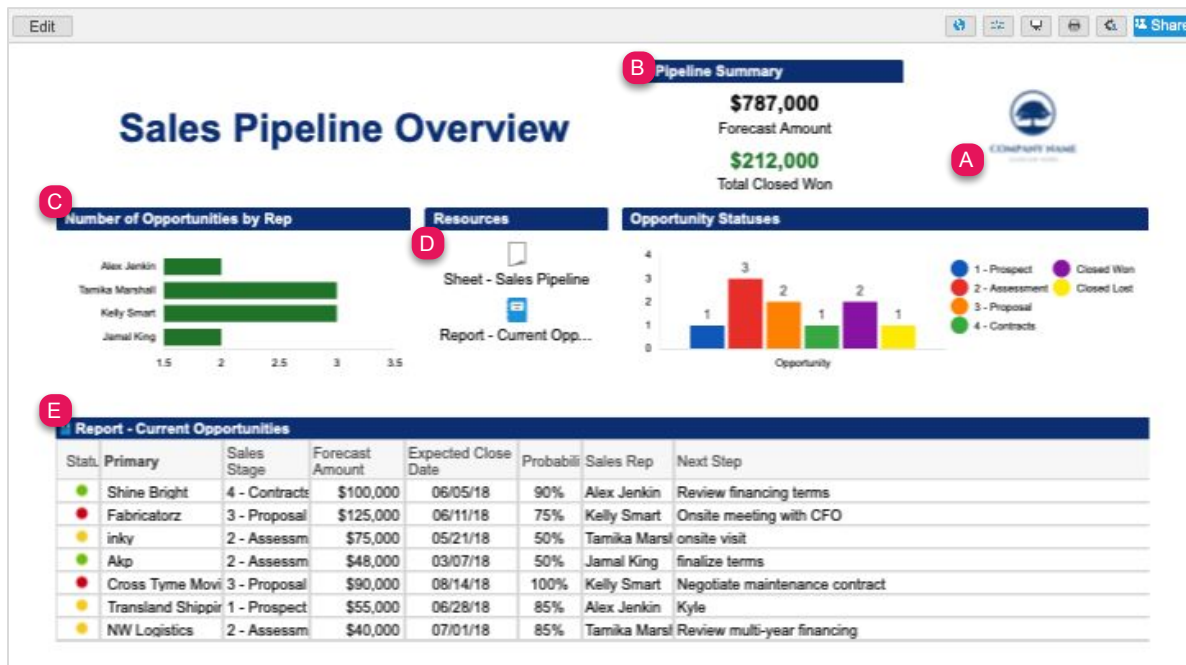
Edit

Share

B Pipeline Summary

$787,000
Forecast Amount

$212,000
Total Closed Won

Sales Pipeline Overview

COMPANY NAME

A

C Number of Opportunities by Rep

Alex Jenkin
Tamika Marshall
Kelly Smart
Jamal King

1.5 2 2.5 3 3.5

Resources

D

Sheet - Sales Pipeline

Report - Current Opp...

Opportunity Statuses

4
3
2
1
0

1 3 2 1 2 1

Opportunity

1 - Prospect
2 - Assessment
3 - Proposal
4 - Contracts
Closed Won
Closed Lost

E Report - Current Opportunities

| Stat | Primary | Sales Stage | Forecast Amount | Expected Close Date | Probabili | Sales Rep | Next Step |
|---|---|---|---|---|---|---|---|
| | Shine Bright | 4 - Contracts | $100,000 | 06/05/18 | 90% | Alex Jenkin | Review financing terms |
| | Fabricatorz | 3 - Proposal | $125,000 | 06/11/18 | 75% | Kelly Smart | Onsite meeting with CFO |
| | inky | 2 - Assessm | $75,000 | 05/21/18 | 50% | Tamika Marsl | onsite visit |
| | Akp | 2 - Assessm | $48,000 | 03/07/18 | 50% | Jamal King | finalize terms |
| | Cross Tyme Movi | 3 - Proposal | $90,000 | 08/14/18 | 100% | Kelly Smart | Negotiate maintenance contract |
| | Transland Shippir | 1 - Prospect | $55,000 | 06/28/18 | 85% | Alex Jenkin | Kyle |
| | NW Logistics | 2 - Assessm | $40,000 | 07/01/18 | 85% | Tamika Marsl | Review multi-year financing |